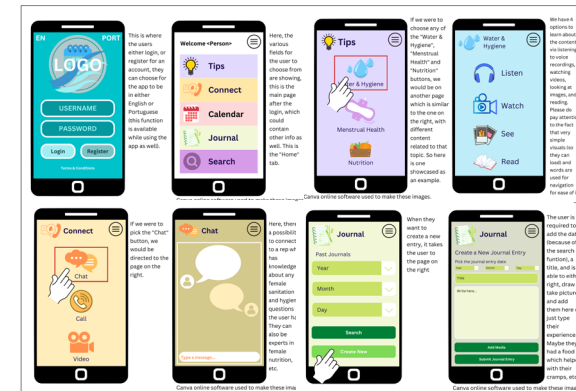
EN PORT

LOGO

USERNAME

PASSWORD

Login Register

Terms & Conditions

This is where the users either login, or register for an account, they can choose for the app to be in either English or Portuguese (this function is available while using the app as well.

Welcome <Person>

Tips

Connect

Calendar

Journal

Search

Here, the various fields for the user to choose from are showing, this is the main page after the login, which could contain other info as well. This is the "Home" tab.

Tips

Water & Hygiene

Menstrual Health

Nutrition

If we were to choose any of the "Water & Hygiene", "Menstrual Health" and "Nutrition" buttons, we would be on another page which is similar to the one on the right, with different content related to that topic. So here is one showcased as an example.

Canva online software used to make these images.

Water & Hygiene

Listen

Watch

See

Read

We have 4 options to learn about the content via listening to voice recordings, watching videos, looking at images, and reading. Please do pay attentio to the fact that very simple visuals so they can load and words are used for navigation for ease of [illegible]

Connect

Chat

Call

Video

If we were to pick the "Chat" button, we would be directed to the page on the right

Chat

Type a message...

Here, ther a possibilit to connect to a rep wh has knowledge about any female sanitation and hygien questions the user ha They can also be experts in female nutrition, etc.

Canva online software used to make these ima

Journal

Past Journals

Year

Month

Day

Search

Create New

When they want to create a new entry, it takes the user to the page on the right

Journal

Create a New Journal Entry

Pick the journal entry date:

Write here...

Add Media

Submit Journal Entry

The user is required to add the dat (because of the search function), a title, and is able to wri right, draw take pictur and add them here o just type their experience Maybe they had a food which help with their cramps, etc

Canva online software used to make these imag